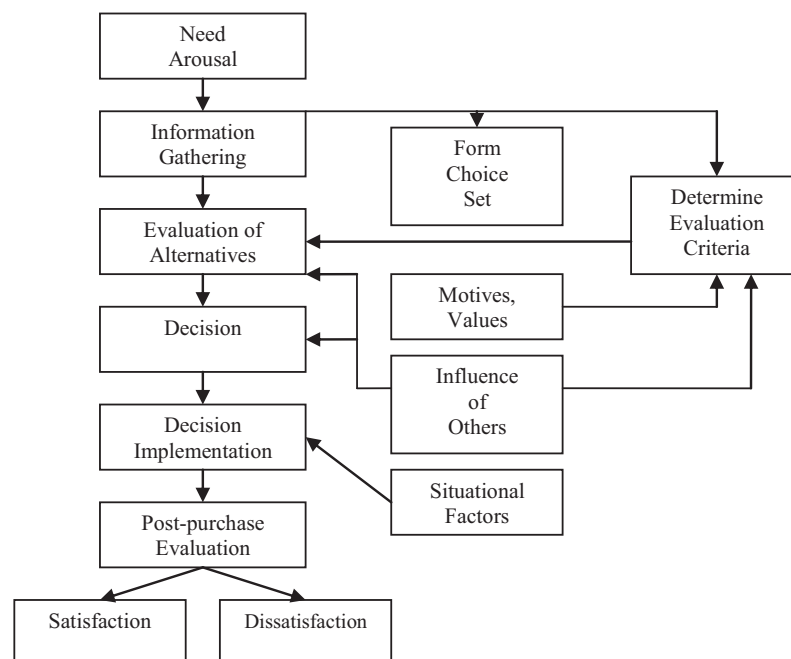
Need Arousal

Information Gathering

Form Choice Set

Determine Evaluation Criteria

Evaluation of Alternatives

Motives, Values

Decision

Influence of Others

Decision Implementation

Situational Factors

Post-purchase Evaluation

Satisfaction

Dissatisfaction